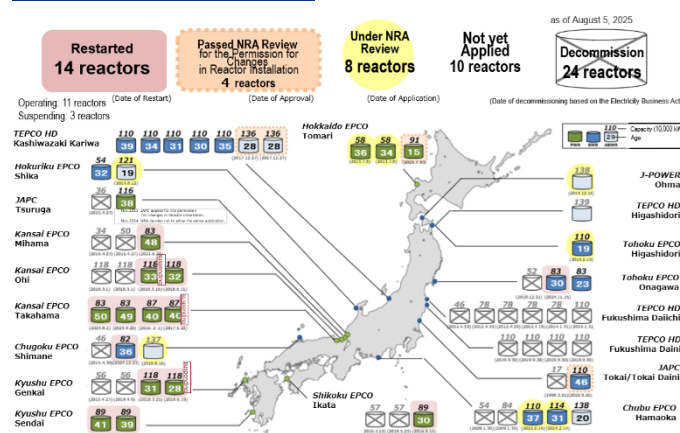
as of August 5, 2025

Restarted
14 reactors

Passed NRA Review for the Permission for Changes in Reactor Installation
4 reactors

Under NRA Review
8 reactors

Not yet Applied
10 reactors

Decommission
24 reactors

Operating: 11 reactors
Suspending: 3 reactors

(Date of Restart)

(Date of Approval)

(Date of Application)

(Date of decommissioning based on the Electricity Business Act)

Capacity (10,000 kW)
Age

TEPCO HD
Kashiwazaki Kariwa
110 110 110 110 110 136 136
39 34 31 30 35 28 28

Hokkaido EPCO
Tomari
58 58 91
36 34 15

Hokuriku EPCO
Shika
54 121
32 19

JAPC
Tsuruga
36 116
38

Kansai EPCO
Mihama
34 50 83
48

Kansai EPCO
Ohi
118 118 118 118
33 32

Kansai EPCO
Takahama
83 83 87 87
50 49 40 40

Chugoku EPCO
Shimane
46 82 137
36

Kyushu EPCO
Genkai
56 56 118 118
31 28

Kyushu EPCO
Sendai
89 89
41 39

Shikoku EPCO
Ikata
57 57 89
30

J-POWER
Ohma
138

TEPCO HD
Higashidori
139

Tohoku EPCO
Higashidori
110
19

Tohoku EPCO
Onagawa
52 83 83
30 23

TEPCO HD
Fukushima Daiichi
46 78 78 78 78 110

TEPCO HD
Fukushima Daini
110 110 110 110

JAPC
Tokai/Tokai Daini
17 110
46

Chubu EPCO
Hamaoka
54 84 110 114 138
37 31 20